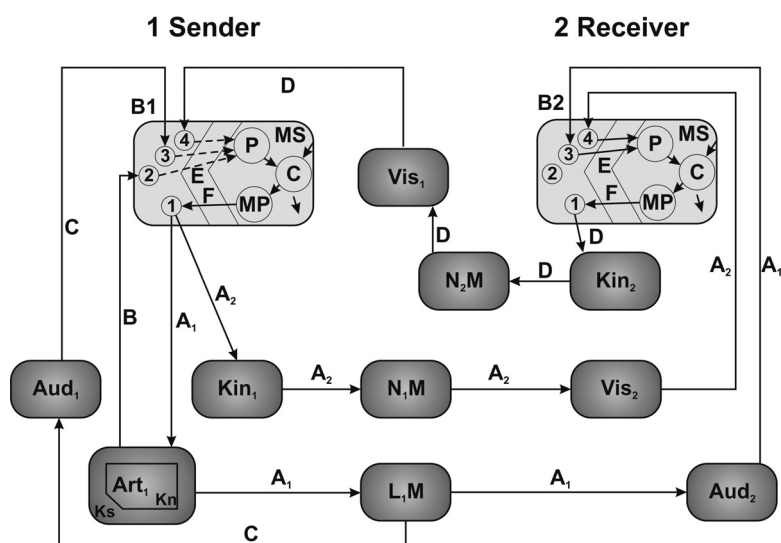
1 Sender

2 Receiver

D

B1

4

3

2

1

P

MS

C

MP

E

F

Vis$_1$

B2

4

3

2

1

P

MS

C

MP

E

F

D

D

D

N$_2$M

Kin$_2$

A$_2$

A$_1$

C

B

A$_2$

A$_1$

Aud$_1$

Kin$_1$

A$_2$

N$_1$M

A$_2$

Vis$_2$

Art$_1$

Ks

Kn

A$_1$

L$_1$M

A$_1$

Aud$_2$

C